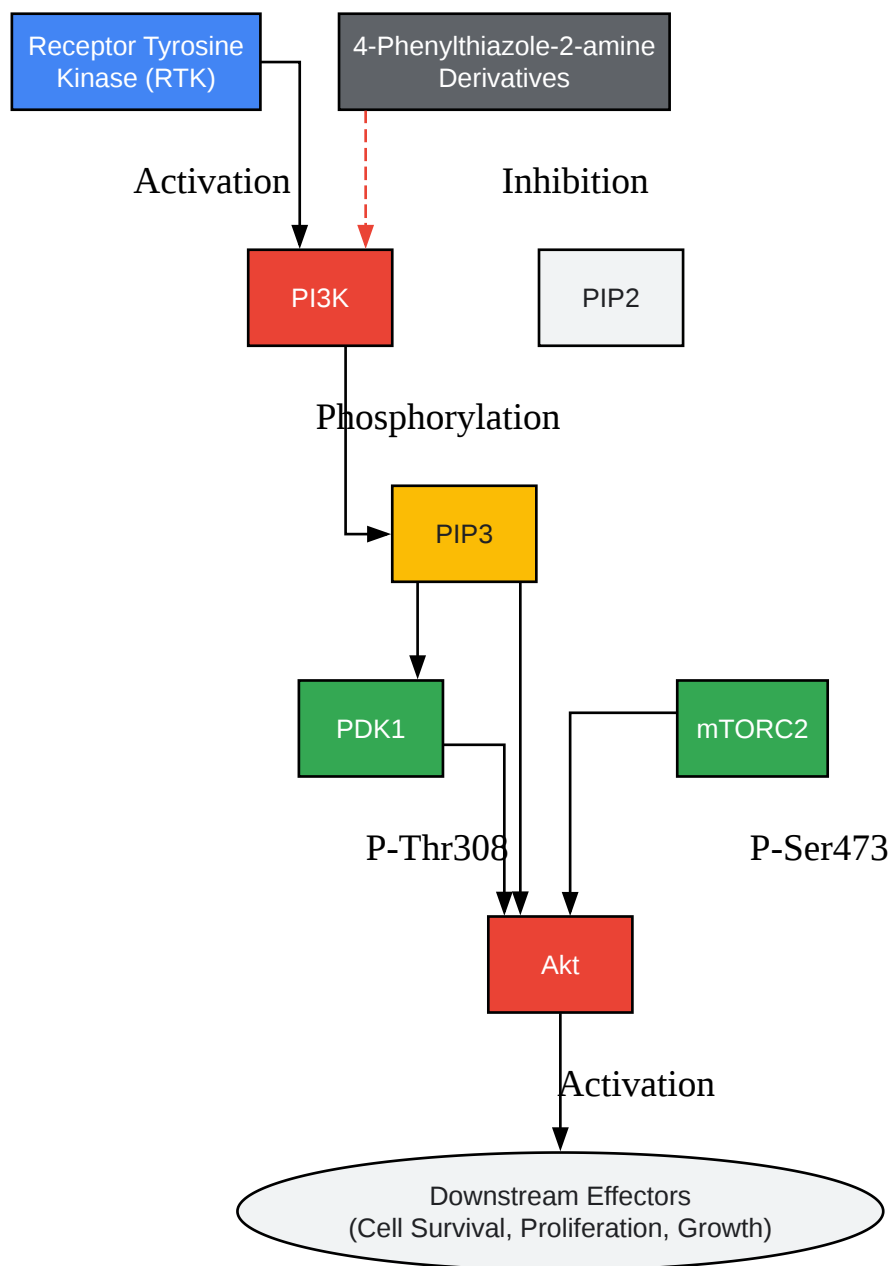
Receptor Tyrosine Kinase (RTK)

4-Phenylthiazole-2-amine Derivatives

Activation

Inhibition

PI3K

PIP2

Phosphorylation

PIP3

PDK1

mTORC2

P-Thr308

P-Ser473

Akt

Activation

Downstream Effectors
(Cell Survival, Proliferation, Growth)